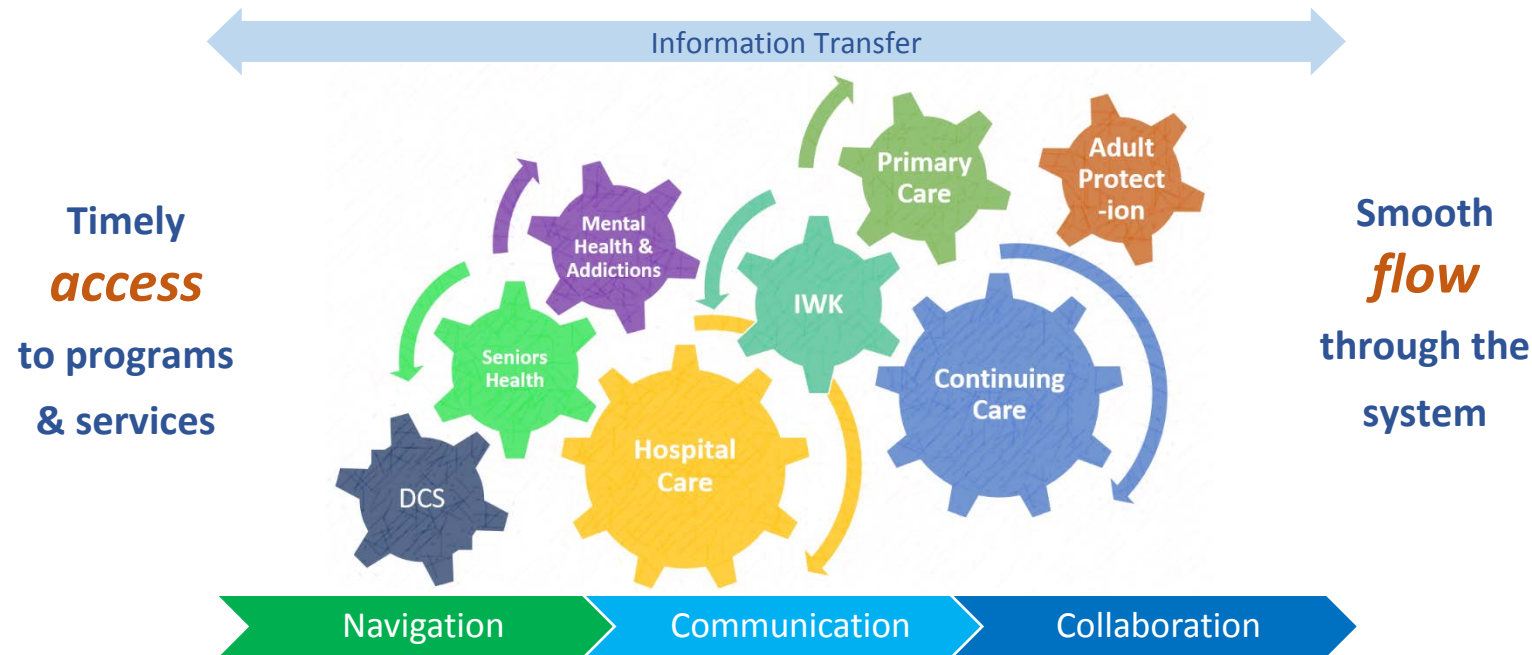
Information Transfer

Timely
access
to programs
& services

Mental Health & Addictions

Primary Care

Adult Protect-ion

IWK

Seniors Health

Continuing Care

Hospital Care

DCS

Smooth
flow
through the
system

Navigation

Communication

Collaboration